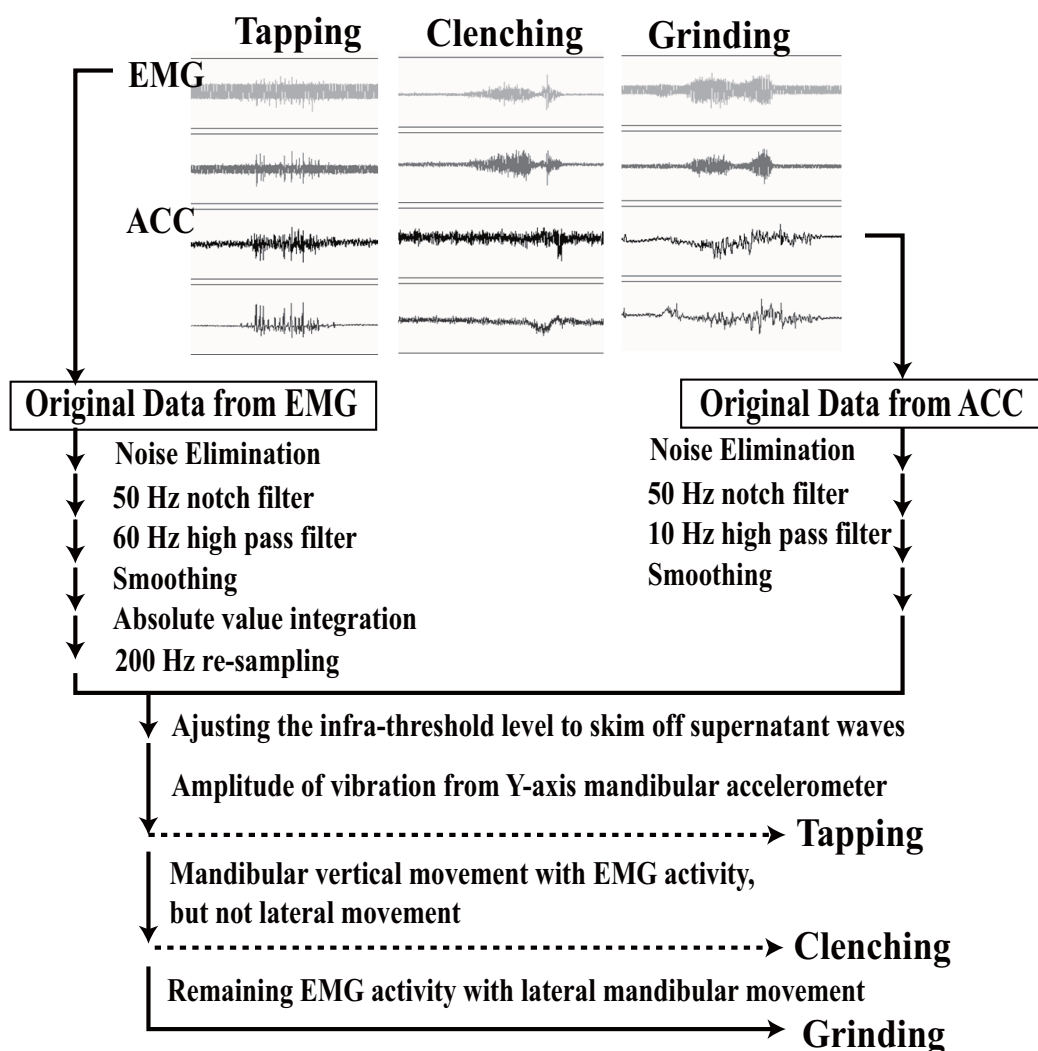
Tapping Clenching Grinding

EMG

ACC

Original Data from EMG

Noise Elimination
50 Hz notch filter
60 Hz high pass filter
Smoothing
Absolute value integration
200 Hz re-sampling

Original Data from ACC

Noise Elimination
50 Hz notch filter
10 Hz high pass filter
Smoothing

Ajusting the infra-threshold level to skim off supernatant waves

Amplitude of vibration from Y-axis mandibular accelerometer

Tapping

Mandibular vertical movement with EMG activity, but not lateral movement

Clenching

Remaining EMG activity with lateral mandibular movement

Grinding